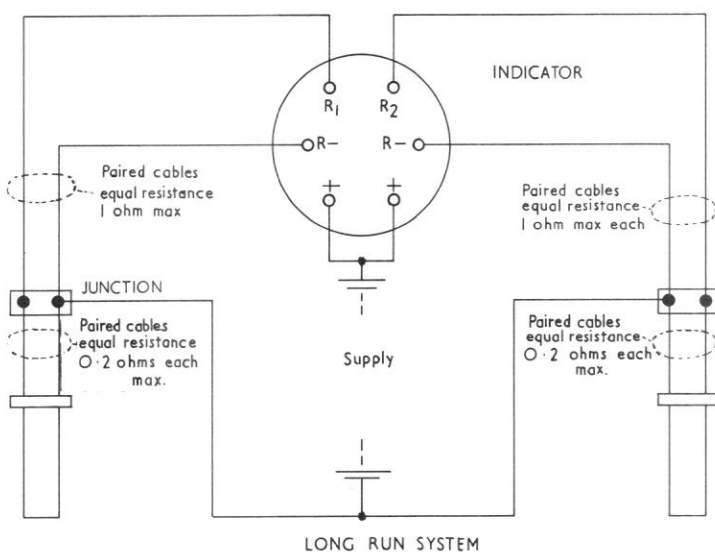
INDICATOR

$R_1$

$R_2$

R−

R−

+

+

Paired cables equal resistance 1 ohm max

Paired cables equal resistance 1 ohm max each

JUNCTION

Paired cables equal resistance O·2 ohms each max.

Supply

Paired cables equal resistance O·2 ohms each max.

LONG RUN SYSTEM